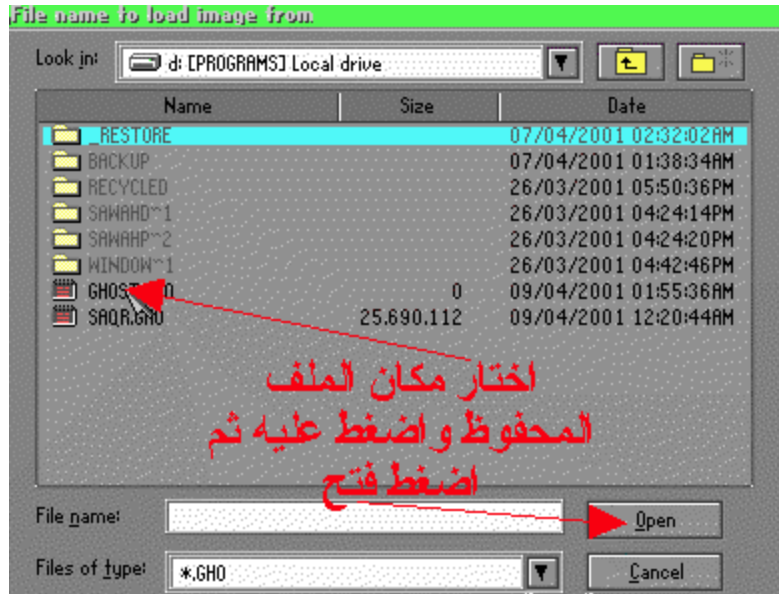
File name to load image from.

Look in: d: [PROGRAMS] Local drive

| Name | Size | Date |
|---|---|---|
| _RESTORE | | 07/04/2001 02:32:02AM |
| BACKUP | | 07/04/2001 01:38:34AM |
| RECYCLED | | 26/03/2001 05:50:36PM |
| SAWAHD~1 | | 26/03/2001 04:24:14PM |
| SAWAHP~2 | | 26/03/2001 04:24:20PM |
| WINDOW~1 | | 26/03/2001 04:42:46PM |
| GHOST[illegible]0 | 0 | 09/04/2001 01:55:36AM |
| SAQR.GHO | 25.690.112 | 09/04/2001 12:20:44AM |

اختار مكان الملف المحفوظ و اضغط عليه ثم اضغط فتح

File name:
Open

Files of type: *.GHO
Cancel